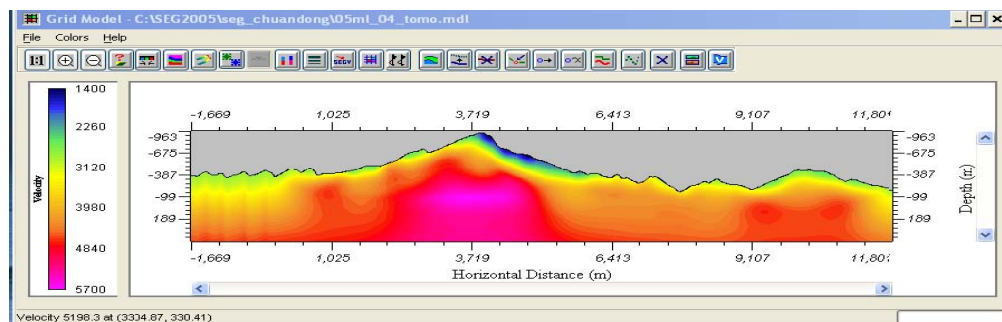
Grid Model - C:\SEG2005\seg_chuandong\05ml_04_tomo.mdl

File Colors Help

1:1

1400
2260
3120
3980
4840
5700

Velocity

-1,669 1,025 3,719 6,413 9,107 11,80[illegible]

-963
-675
-387
-99
189

-963
-675
-387
-99
189

Depth (m)

-1,669 1,025 3,719 6,413 9,107 11,80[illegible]

Horizontal Distance (m)

Velocity 5198.3 at (3304.87, 330.41)